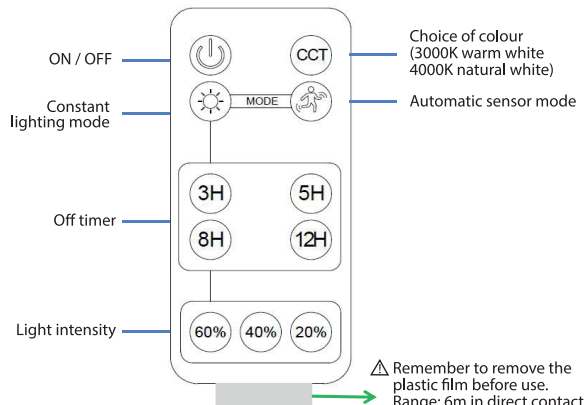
ON / OFF

CCT

Choice of colour (3000K warm white 4000K natural white)

Constant lighting mode

MODE

Automatic sensor mode

Off timer

3H

5H

8H

12H

Light intensity

60%

40%

20%

⚠ Remember to remove the plastic film before use. Range: 6m in direct contact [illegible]